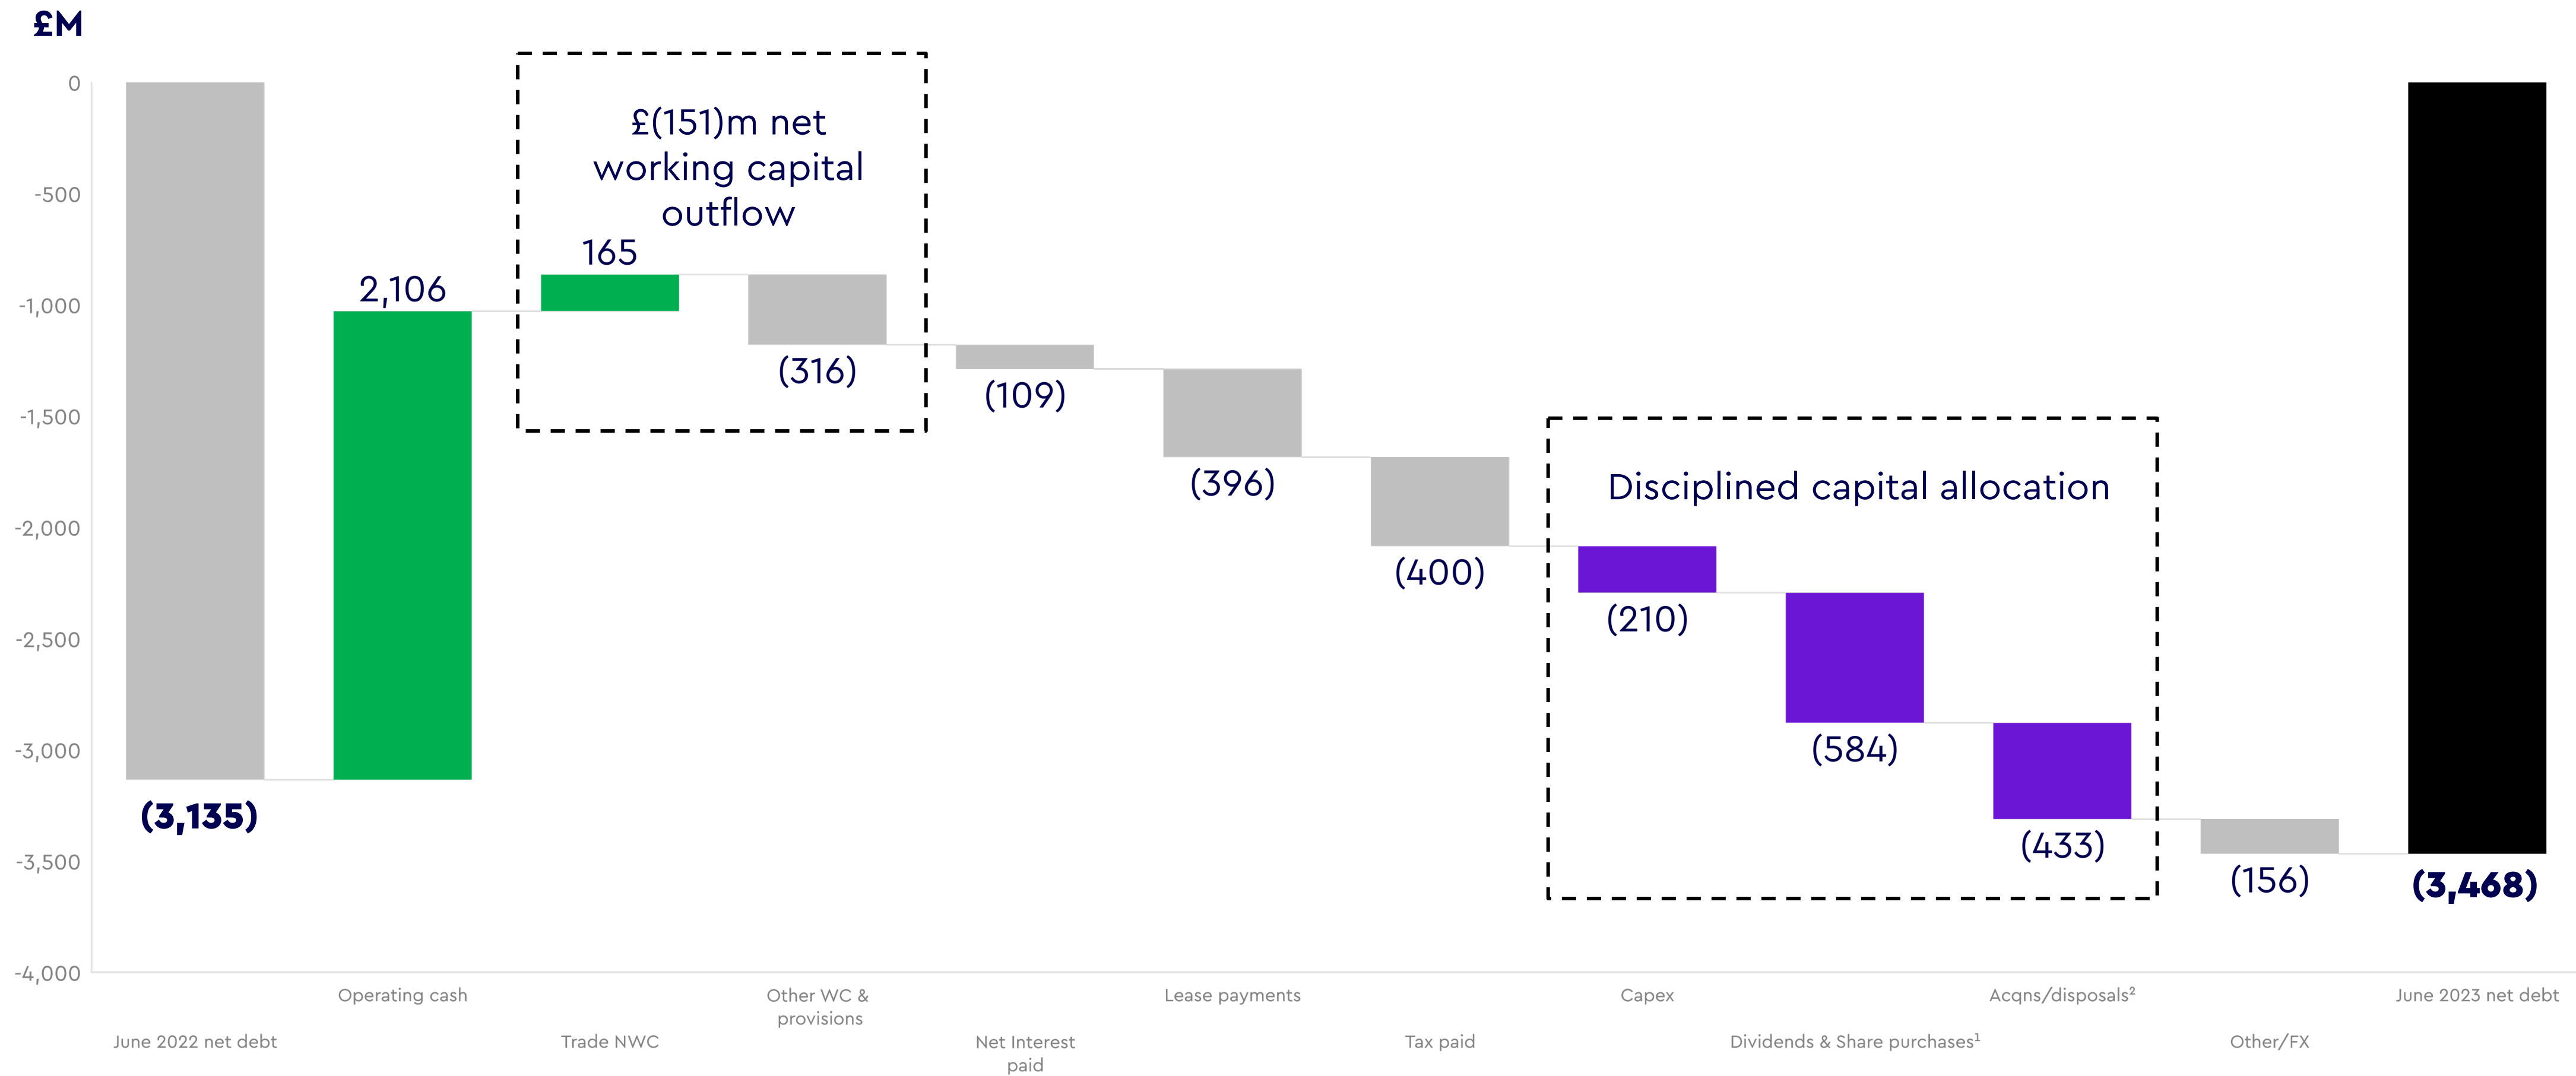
£M

0
-500
-1,000
-1,500
-2,000
-2,500
-3,000
-3,500
-4,000

£(151)m net working capital outflow

Disciplined capital allocation

(3,135)
2,106
165
(316)
(109)
(396)
(400)
(210)
(584)
(433)
(156)
(3,468)

June 2022 net debt
Operating cash
Trade NWC
Other WC & provisions
Net Interest paid
Lease payments
Tax paid
Capex
Dividends & Share purchases$^1$
Acqns/disposals$^2$
Other/FX
June 2023 net debt